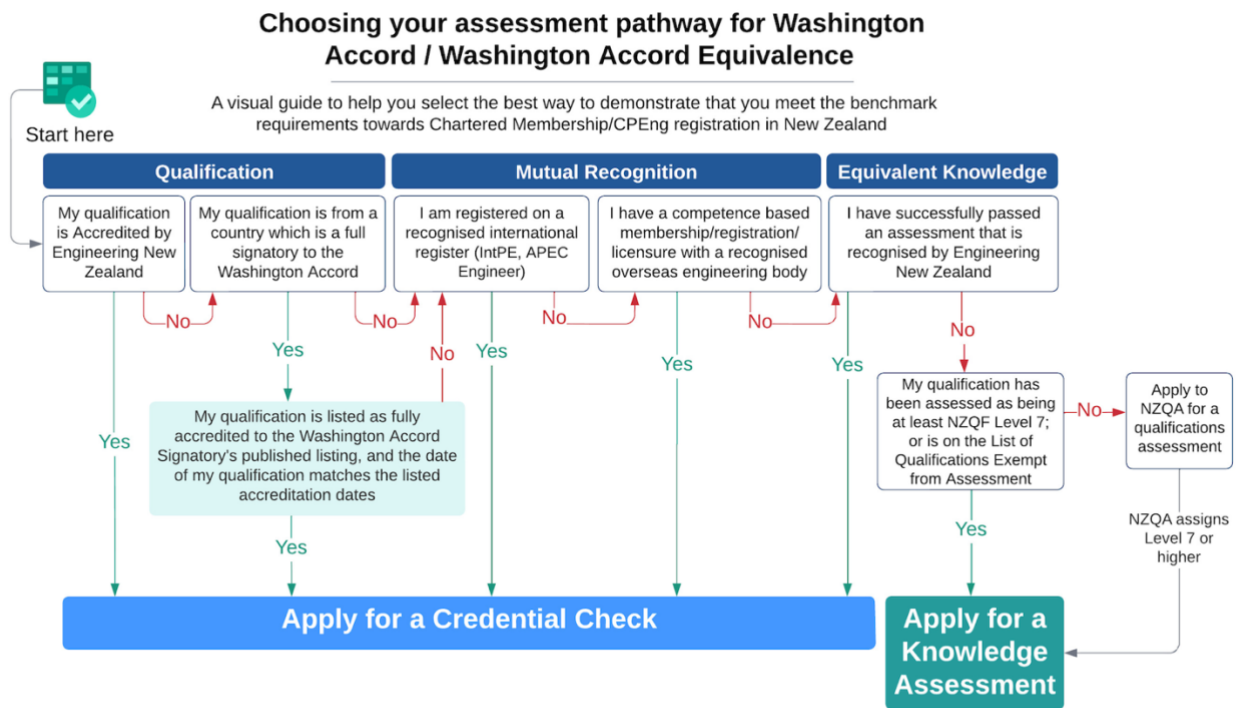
Choosing your assessment pathway for Washington Accord / Washington Accord Equivalence

A visual guide to help you select the best way to demonstrate that you meet the benchmark requirements towards Chartered Membership/CPEng registration in New Zealand

Start here

Qualification

Mutual Recognition

Equivalent Knowledge

My qualification is Accredited by Engineering New Zealand

My qualification is from a country which is a full signatory to the Washington Accord

I am registered on a recognised international register (IntPE, APEC Engineer)

I have a competence based membership/registration/ licensure with a recognised overseas engineering body

I have successfully passed an assessment that is recognised by Engineering New Zealand

No

No

No

No

No

No

Yes

Yes

Yes

Yes

Yes

My qualification is listed as fully accredited to the Washington Accord Signatory's published listing, and the date of my qualification matches the listed accreditation dates

Yes

My qualification has been assessed as being at least NZQF Level 7; or is on the List of Qualifications Exempt from Assessment

No

Apply to NZQA for a qualifications assessment

Yes

NZQA assigns Level 7 or higher

Apply for a Credential Check

Apply for a Knowledge Assessment